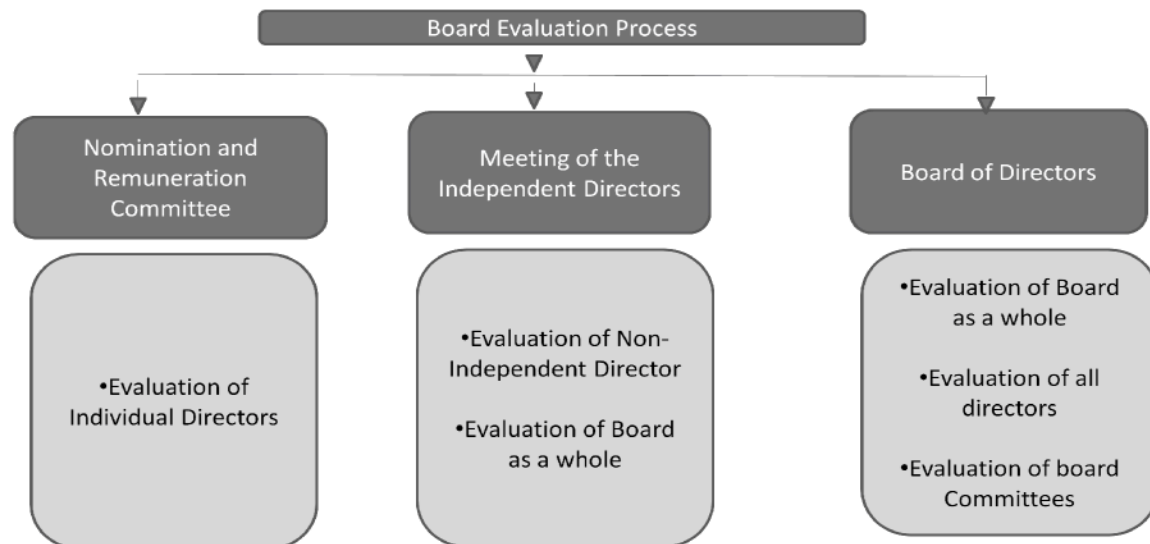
Board Evaluation Process

Nomination and Remuneration Committee

•Evaluation of Individual Directors

Meeting of the Independent Directors

•Evaluation of Non-Independent Director

•Evaluation of Board as a whole

Board of Directors

•Evaluation of Board as a whole

•Evaluation of all directors

•Evaluation of board Committees